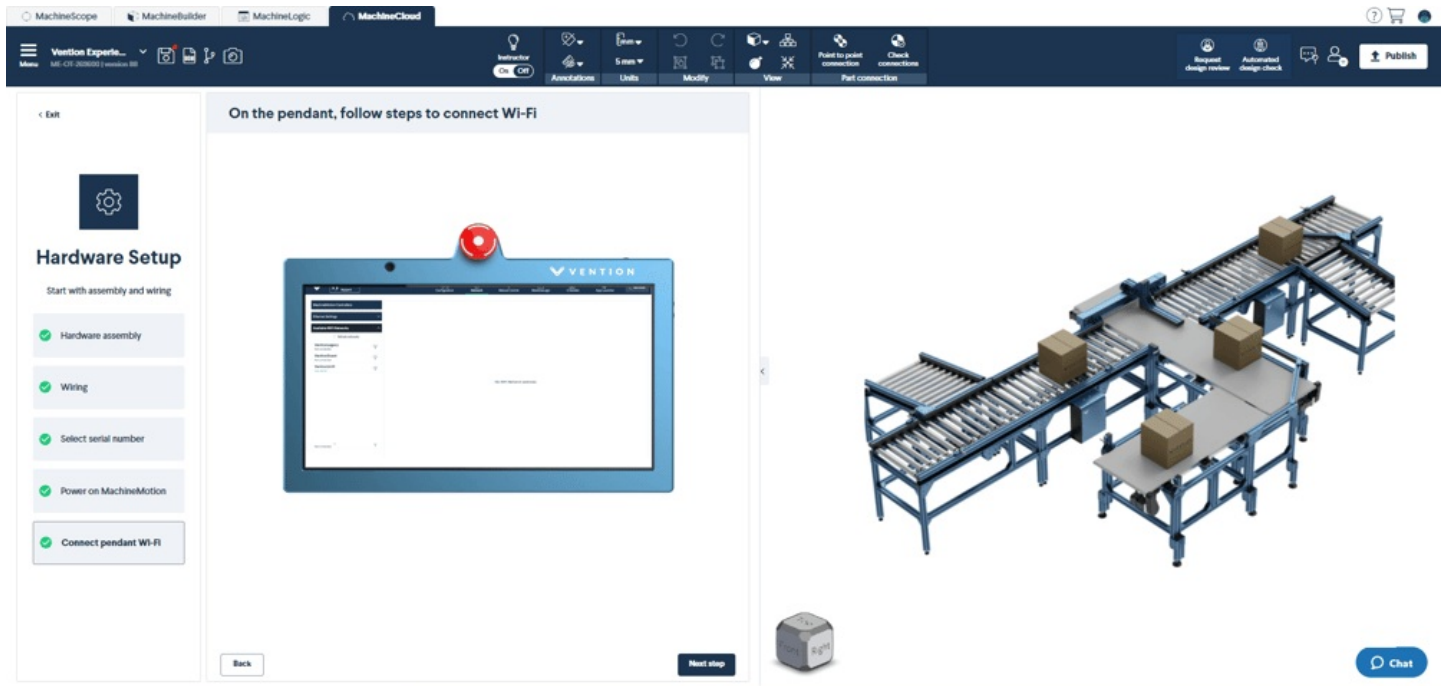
MachineScope MachineBuilder MachineLogic MachineCloud

Menu Vention Experie... ME-CF-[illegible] | version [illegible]

Instructor On Off

Annotations

5 mm

Units

Modify

View

Point to point connection Check connections

Part connection

Request design review Automated design check

Publish

‹ Exit

Hardware Setup

Start with assembly and wiring

Hardware assembly

Wiring

Select serial number

Power on MachineMotion

Connect pendant Wi-Fi

On the pendant, follow steps to connect Wi-Fi

VENTION

Back

Next step

Front Right

Chat